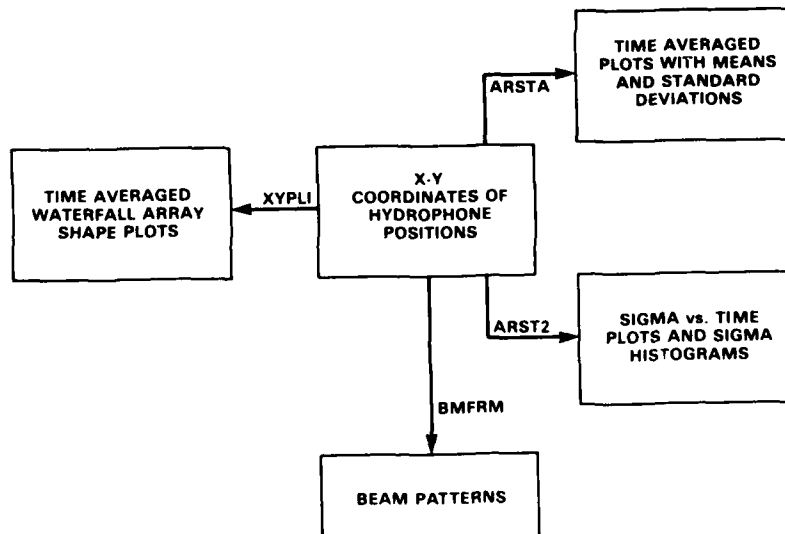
TIME AVERAGED PLOTS WITH MEANS AND STANDARD DEVIATIONS

ARSTA

TIME AVERAGED WATERFALL ARRAY SHAPE PLOTS

XYPLI

X-Y COORDINATES OF HYDROPHONE POSITIONS

ARST2

SIGMA vs. TIME PLOTS AND SIGMA HISTOGRAMS

BMFRM

BEAM PATTERNS